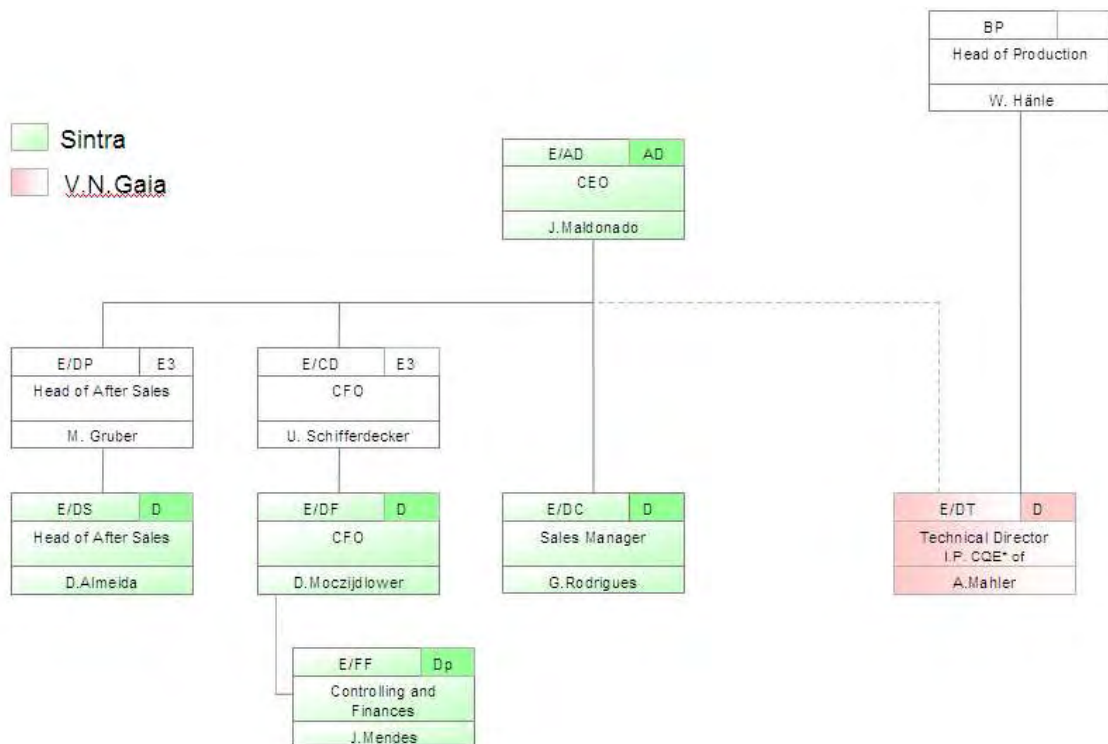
BP
Head of Production
W. Hänle

Sintra
V.N.Gaia

E/AD AD
CEO
J.Maldonado

E/DP E3
Head of After Sales
M. Gruber

E/CD E3
CFO
U. Schifferdecker

E/DS D
Head of After Sales
D.Almeida

E/DF D
CFO
D.Moczijdlower

E/DC D
Sales Manager
G.Rodrigues

E/DT D
Technical Director
I.P. CQE* of
A.Mahler

E/FF Dp
Controlling and Finances
J.Mendes